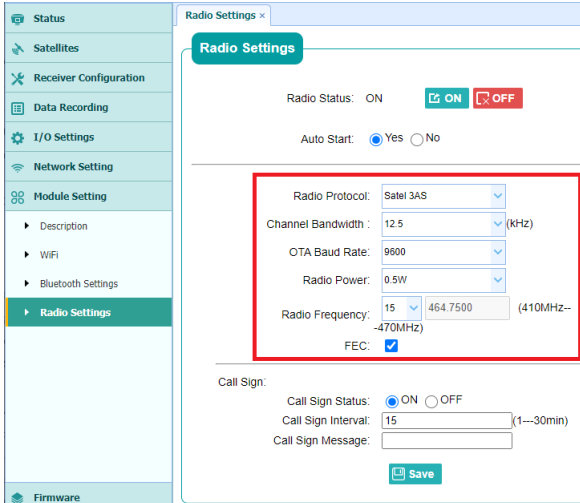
Status
Satellites
Receiver Configuration
Data Recording
I/O Settings
Network Setting
Module Setting
Description
WiFi
Bluetooth Settings
Radio Settings
Firmware

Radio Settings ×

Radio Settings

Radio Status: ON ON OFF

Auto Start: Yes No

Radio Protocol: Satel 3AS
Channel Bandwidth : 12.5 (kHz)
OTA Baud Rate: 9600
Radio Power: 0.5W
Radio Frequency: 15 464.7500 (410MHz---470MHz)
FEC:

Call Sign:
Call Sign Status: ON OFF
Call Sign Interval: 15 (1---30min)
Call Sign Message:

Save